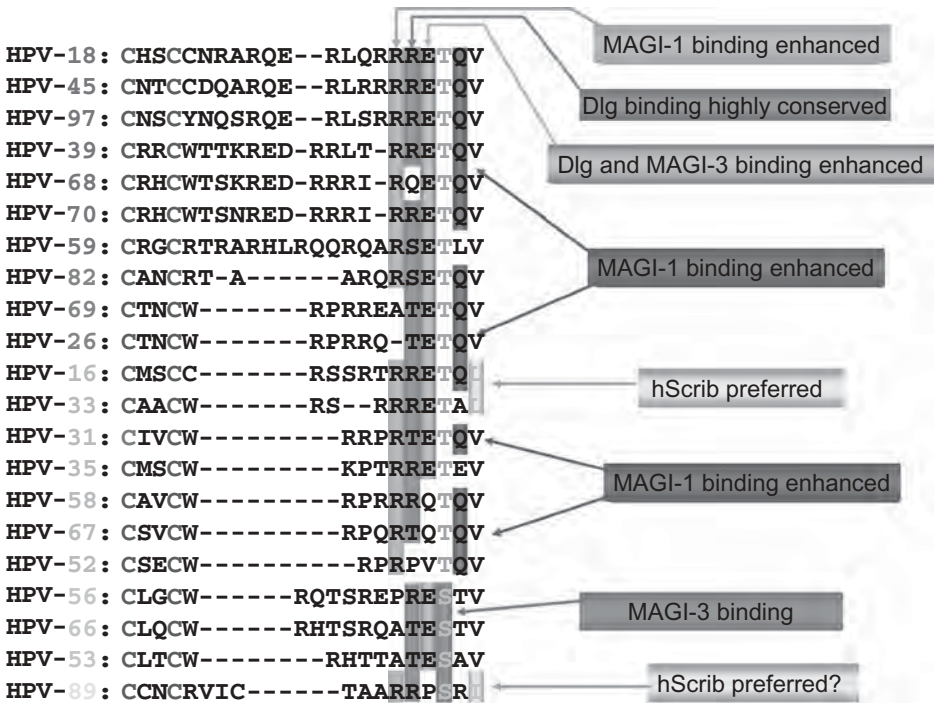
HPV-18: CHSCCNRARQE--RLQRRRETQV
HPV-45: CNTCCDQARQE--RLRRRRETQV
HPV-97: CNSCYNQSRQE--RLSRRRETQV
HPV-39: CRRCWTTKRED-RRLT-RRETQV
HPV-68: CRHCWTSKRED-RRRI-RQETQV
HPV-70: CRHCWTSNRED-RRRI-RRETQV
HPV-59: CRGCRTRARHLRQQRQARSETLV
HPV-82: CANCRT-A------ARQRSETQV
HPV-69: CTNCW-------RPRREATETQV
HPV-26: CTNCW-------RPRRQ-TETQV
HPV-16: CMSCC-------RSSRTRRETQL
HPV-33: CAACW-------RS--RRETAL
HPV-31: CIVCW---------RRPRTETQV
HPV-35: CMSCW---------KPTRRETEV
HPV-58: CAVCW---------RPRRRQTQV
HPV-67: CSVCW---------RPQRTQTQV
HPV-52: CSECW----------RPRPVTQV
HPV-56: CLGCW------RQTSREPRESTV
HPV-66: CLQCW------RHTSRQATESTV
HPV-53: CLTCW--------RHTTATESAV
HPV-89: CCNCRVIC------TAARRPSRL

MAGI-1 binding enhanced

Dlg binding highly conserved

Dlg and MAGI-3 binding enhanced

MAGI-1 binding enhanced

hScrib preferred

MAGI-1 binding enhanced

MAGI-3 binding

hScrib preferred?